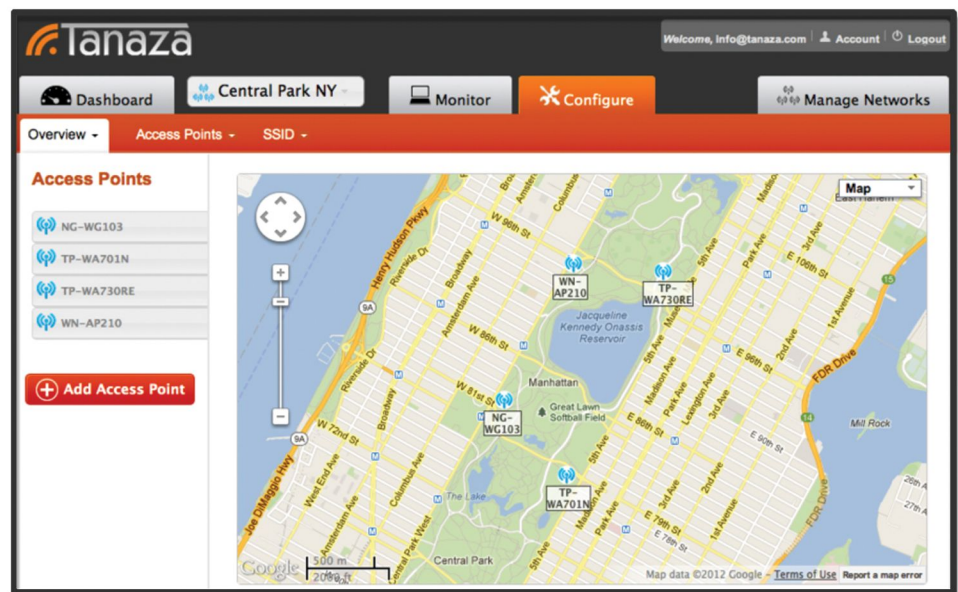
Tanaza

Welcome, info@tanaza.com | Account | Logout

Dashboard

Central Park NY

Monitor

Configure

Manage Networks

Overview

Access Points

SSID

Access Points

NG-WG103

TP-WA701N

TP-WA730RE

WN-AP210

Add Access Point

Map

East Harlem

W 96th St

Henry Hudson Pkwy

Riverside Dr

Broadway

Amsterdam Ave

Columbus

WN-AP210

TP-WA730RE

E 106th St

5th Ave

Park Ave

Lexington Ave

3rd Ave

2nd Ave

1st Ave

Jacqueline Kennedy Onassis Reservoir

W 86th St

E 96th St

Manhattan

W 81st St

NG-WG103

Great Lawn Softball Field

Madison Ave

E 86th St

FDR Drive

W 72nd St

Mill Rock

E 90th St

West End Ave

Columbus Ave

The Lake

TP-WA701N

E 79th St

Central Park West

Central Park

Joe DiMaggio Hwy

9A

500 m

2000 ft

Google

Map data ©2012 Google - Terms of Use  Report a map error